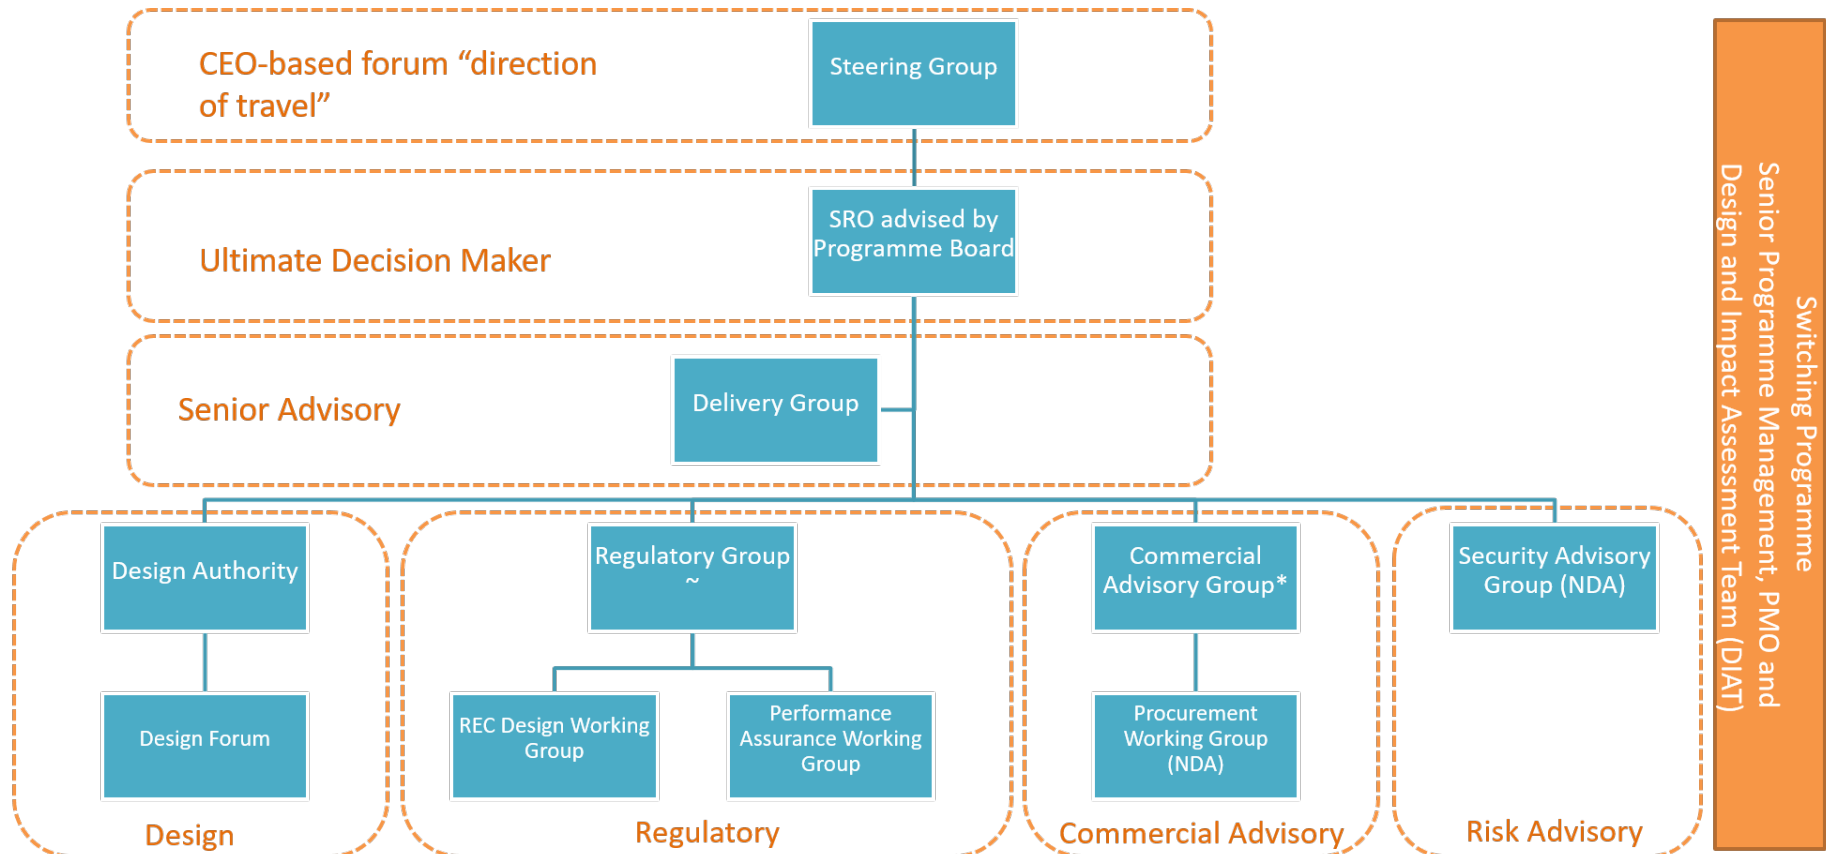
CEO-based forum "direction of travel"

Steering Group

Ultimate Decision Maker

SRO advised by Programme Board

Senior Advisory

Delivery Group

Design Authority

Design Forum

Design

Regulatory Group ~

REC Design Working Group

Performance Assurance Working Group

Regulatory

Commercial Advisory Group*

Procurement Working Group (NDA)

Commercial Advisory

Security Advisory Group (NDA)

Risk Advisory

Switching Programme Senior Programme Management, PMO and Design and Impact Assessment Team (DIAT)